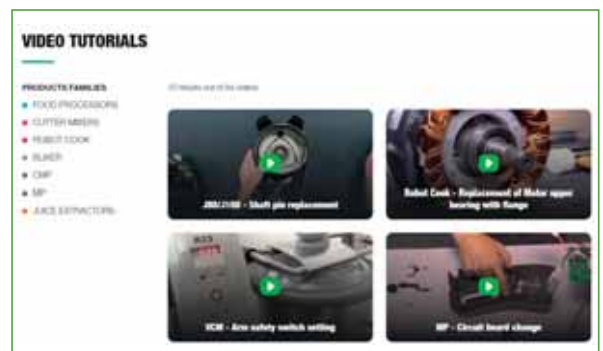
VIDEO TUTORIALS

PRODUCTS FAMILIES
FOOD PROCESSORS
CUTTER MIXERS
ROBOT COOK
SLICER
CMP
MP
JUICE EXTRACTORS

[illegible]

J80/J100 - Shaft pin replacement

Robot Cook - Replacement of Motor upper bearing with flange

VCM - Arm safety switch setting

MP - Circuit board change